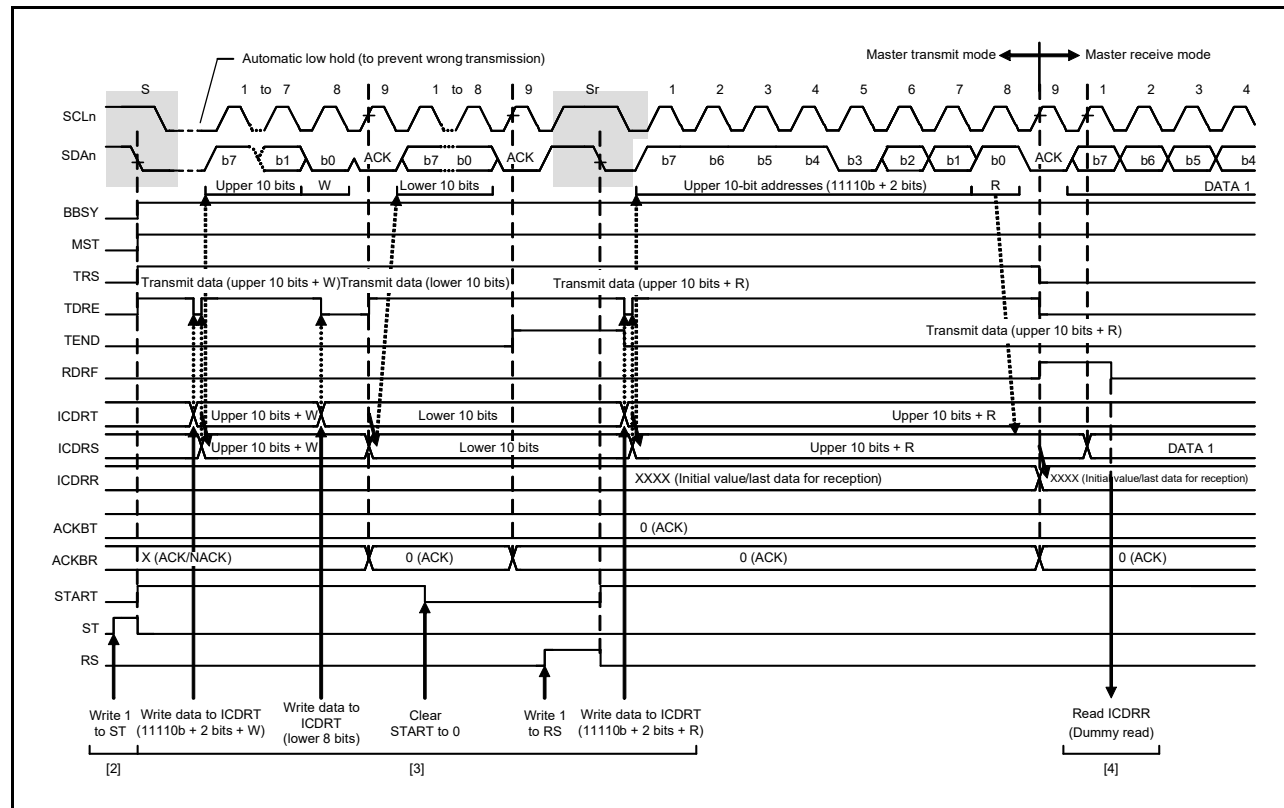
Automatic low hold (to prevent wrong transmission)

Master transmit mode

Master receive mode

S 1 to 7 8 9 1 to 8 9 Sr 1 2 3 4 5 6 7 8 9 1 2 3 4

SCLn

SDAn b7 b1 b0 ACK b7 b0 ACK b7 b6 b5 b4 b3 b2 b1 b0 ACK b7 b6 b5 b4

Upper 10 bits W Lower 10 bits Upper 10-bit addresses (11110b + 2 bits) R DATA 1

BBSY

MST

TRS Transmit data (upper 10 bits + W) Transmit data (lower 10 bits) Transmit data (upper 10 bits + R)

TDRE

TEND Transmit data (upper 10 bits + R)

RDRF

ICDRT Upper 10 bits + W Lower 10 bits Upper 10 bits + R

ICDRS Upper 10 bits + W Lower 10 bits Upper 10 bits + R DATA 1

ICDRR XXXX (Initial value/last data for reception) XXXX (Initial value/last data for reception)

ACKBT 0 (ACK)

ACKBR X (ACK/NACK) 0 (ACK) 0 (ACK) 0 (ACK)

START

ST

RS

Write 1 to ST

Write data to ICDRT (11110b + 2 bits + W)

Write data to ICDRT (lower 8 bits)

Clear START to 0

Write 1 to RS

Write data to ICDRT (11110b + 2 bits + R)

Read ICDRR (Dummy read)

[2]

[3]

[4]